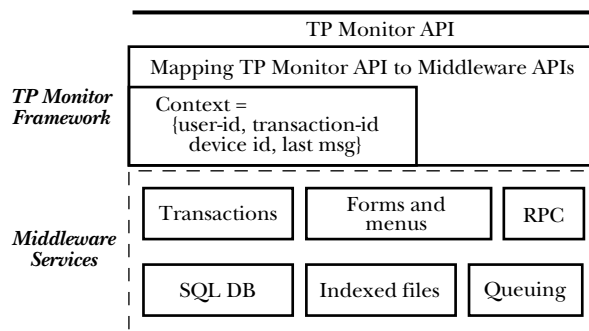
TP Monitor API

Mapping TP Monitor API to Middleware APIs

TP Monitor Framework

Context = {user-id, transaction-id device id, last msg}

Middleware Services

Transactions

Forms and menus

RPC

SQL DB

Indexed files

Queuing